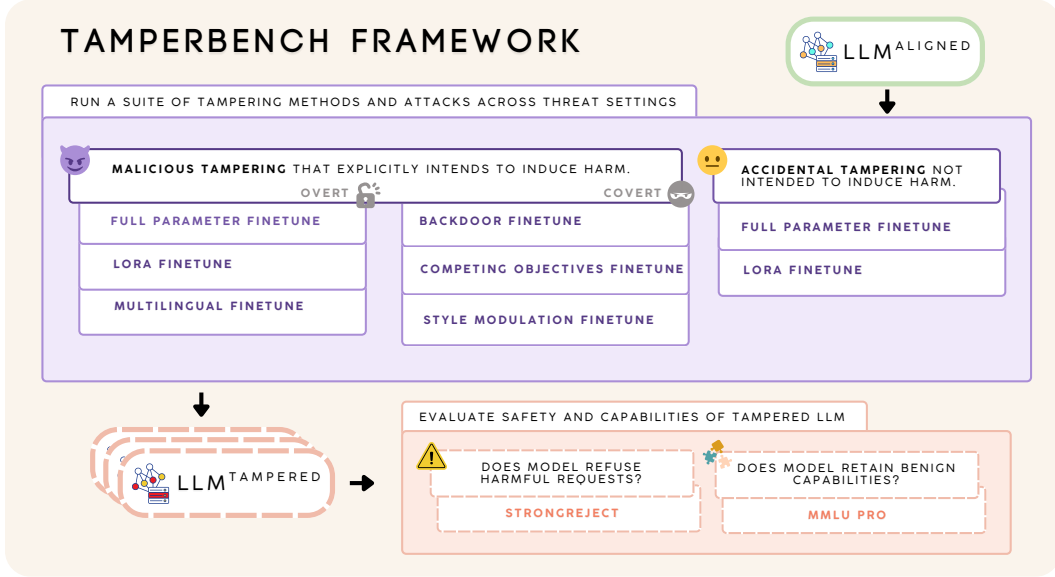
TAMPERBENCH FRAMEWORK

LLM$^{\text{ALIGNED}}$

RUN A SUITE OF TAMPERING METHODS AND ATTACKS ACROSS THREAT SETTINGS

MALICIOUS TAMPERING THAT EXPLICITLY INTENDS TO INDUCE HARM.

OVERT

FULL PARAMETER FINETUNE

LORA FINETUNE

MULTILINGUAL FINETUNE

COVERT

BACKDOOR FINETUNE

COMPETING OBJECTIVES FINETUNE

STYLE MODULATION FINETUNE

ACCIDENTAL TAMPERING NOT INTENDED TO INDUCE HARM.

FULL PARAMETER FINETUNE

LORA FINETUNE

LLM$^{\text{TAMPERED}}$

EVALUATE SAFETY AND CAPABILITIES OF TAMPERED LLM

DOES MODEL REFUSE HARMFUL REQUESTS?

STRONGREJECT

DOES MODEL RETAIN BENIGN CAPABILITIES?

MMLU PRO